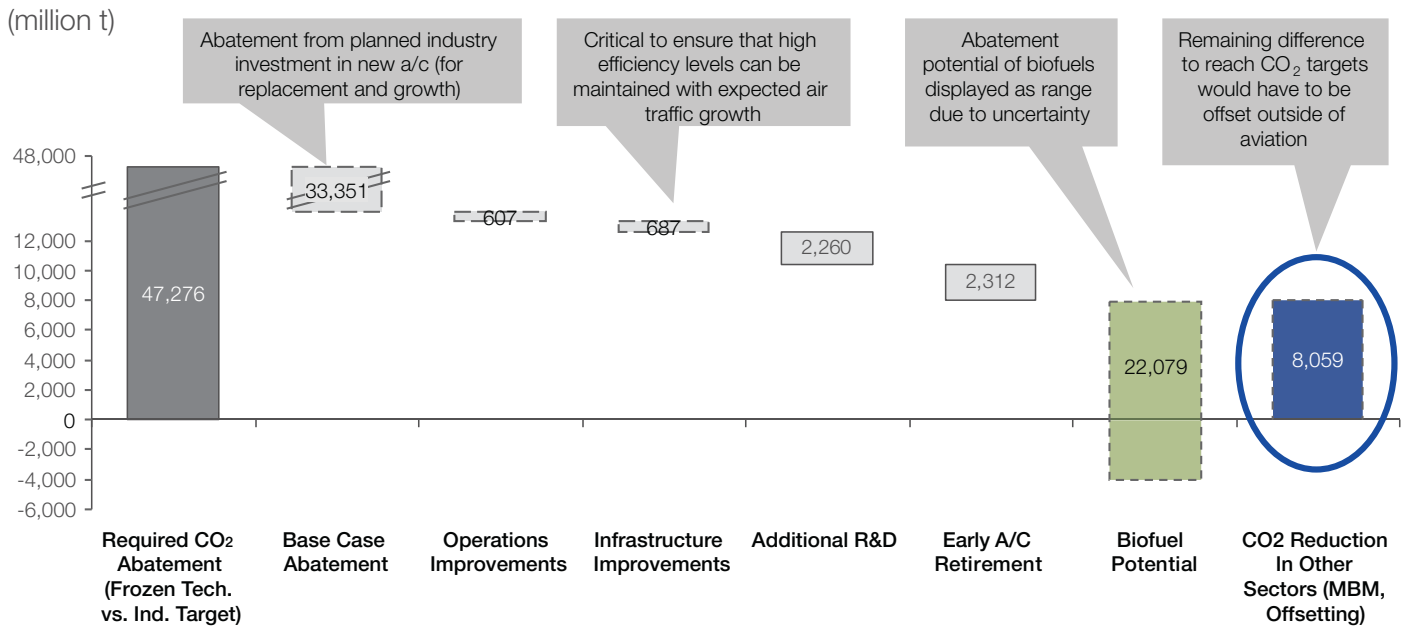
(million t)

Abatement from planned industry investment in new a/c (for replacement and growth)

Critical to ensure that high efficiency levels can be maintained with expected air traffic growth

Abatement potential of biofuels displayed as range due to uncertainty

Remaining difference to reach $CO_2$ targets would have to be offset outside of aviation

48,000
12,000
10,000
8,000
6,000
4,000
2,000
0
-2,000
-4,000
-6,000

47,276
33,351
607
687
2,260
2,312
22,079
8,059

Required $CO_2$ Abatement (Frozen Tech. vs. Ind. Target)

Base Case Abatement

Operations Improvements

Infrastructure Improvements

Additional R&D

Early A/C Retirement

Biofuel Potential

CO2 Reduction In Other Sectors (MBM, Offsetting)